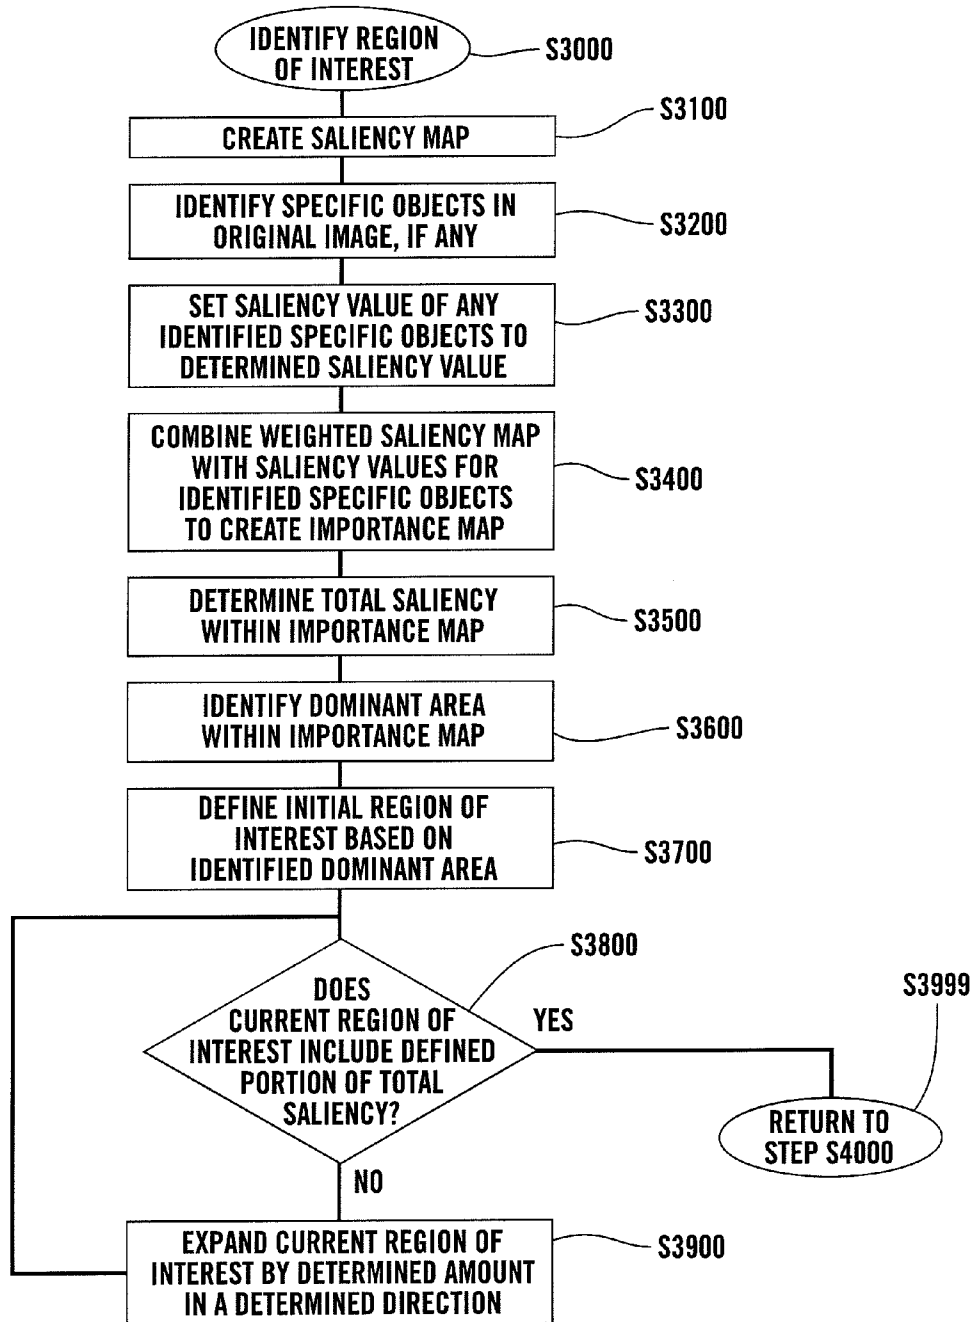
IDENTIFY REGION OF INTEREST

S3000

CREATE SALIENCY MAP

S3100

IDENTIFY SPECIFIC OBJECTS IN ORIGINAL IMAGE, IF ANY

S3200

SET SALIENCY VALUE OF ANY IDENTIFIED SPECIFIC OBJECTS TO DETERMINED SALIENCY VALUE

S3300

COMBINE WEIGHTED SALIENCY MAP WITH SALIENCY VALUES FOR IDENTIFIED SPECIFIC OBJECTS TO CREATE IMPORTANCE MAP

S3400

DETERMINE TOTAL SALIENCY WITHIN IMPORTANCE MAP

S3500

IDENTIFY DOMINANT AREA WITHIN IMPORTANCE MAP

S3600

DEFINE INITIAL REGION OF INTEREST BASED ON IDENTIFIED DOMINANT AREA

S3700

S3800

DOES CURRENT REGION OF INTEREST INCLUDE DEFINED PORTION OF TOTAL SALIENCY?

YES

S3999

RETURN TO STEP S4000

NO

EXPAND CURRENT REGION OF INTEREST BY DETERMINED AMOUNT IN A DETERMINED DIRECTION

S3900